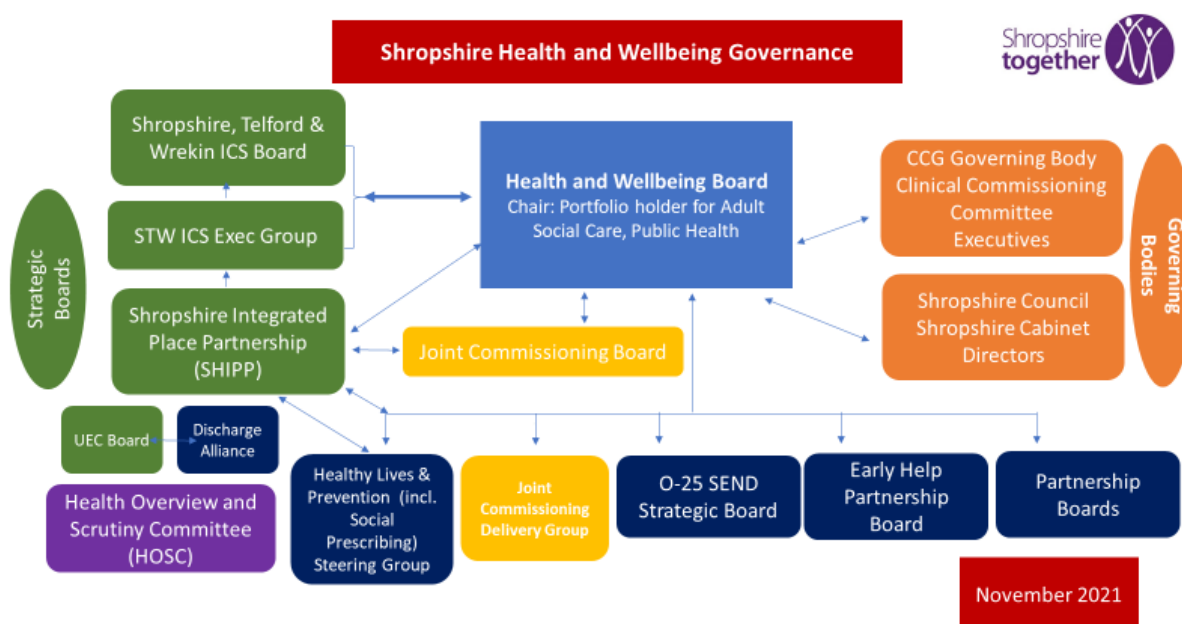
Shropshire Health and Wellbeing Governance

Shropshire together

Shropshire, Telford & Wrekin ICS Board

STW ICS Exec Group

Strategic Boards

Shropshire Integrated Place Partnership (SHIPP)

Health and Wellbeing Board
Chair: Portfolio holder for Adult Social Care, Public Health

CCG Governing Body
Clinical Commissioning Committee
Executives

Shropshire Council
Shropshire Cabinet
Directors

Governing Bodies

Joint Commissioning Board

UEC Board

Discharge Alliance

Health Overview and Scrutiny Committee (HOSC)

Healthy Lives & Prevention (incl. Social Prescribing) Steering Group

Joint Commissioning Delivery Group

O-25 SEND Strategic Board

Early Help Partnership Board

Partnership Boards

November 2021